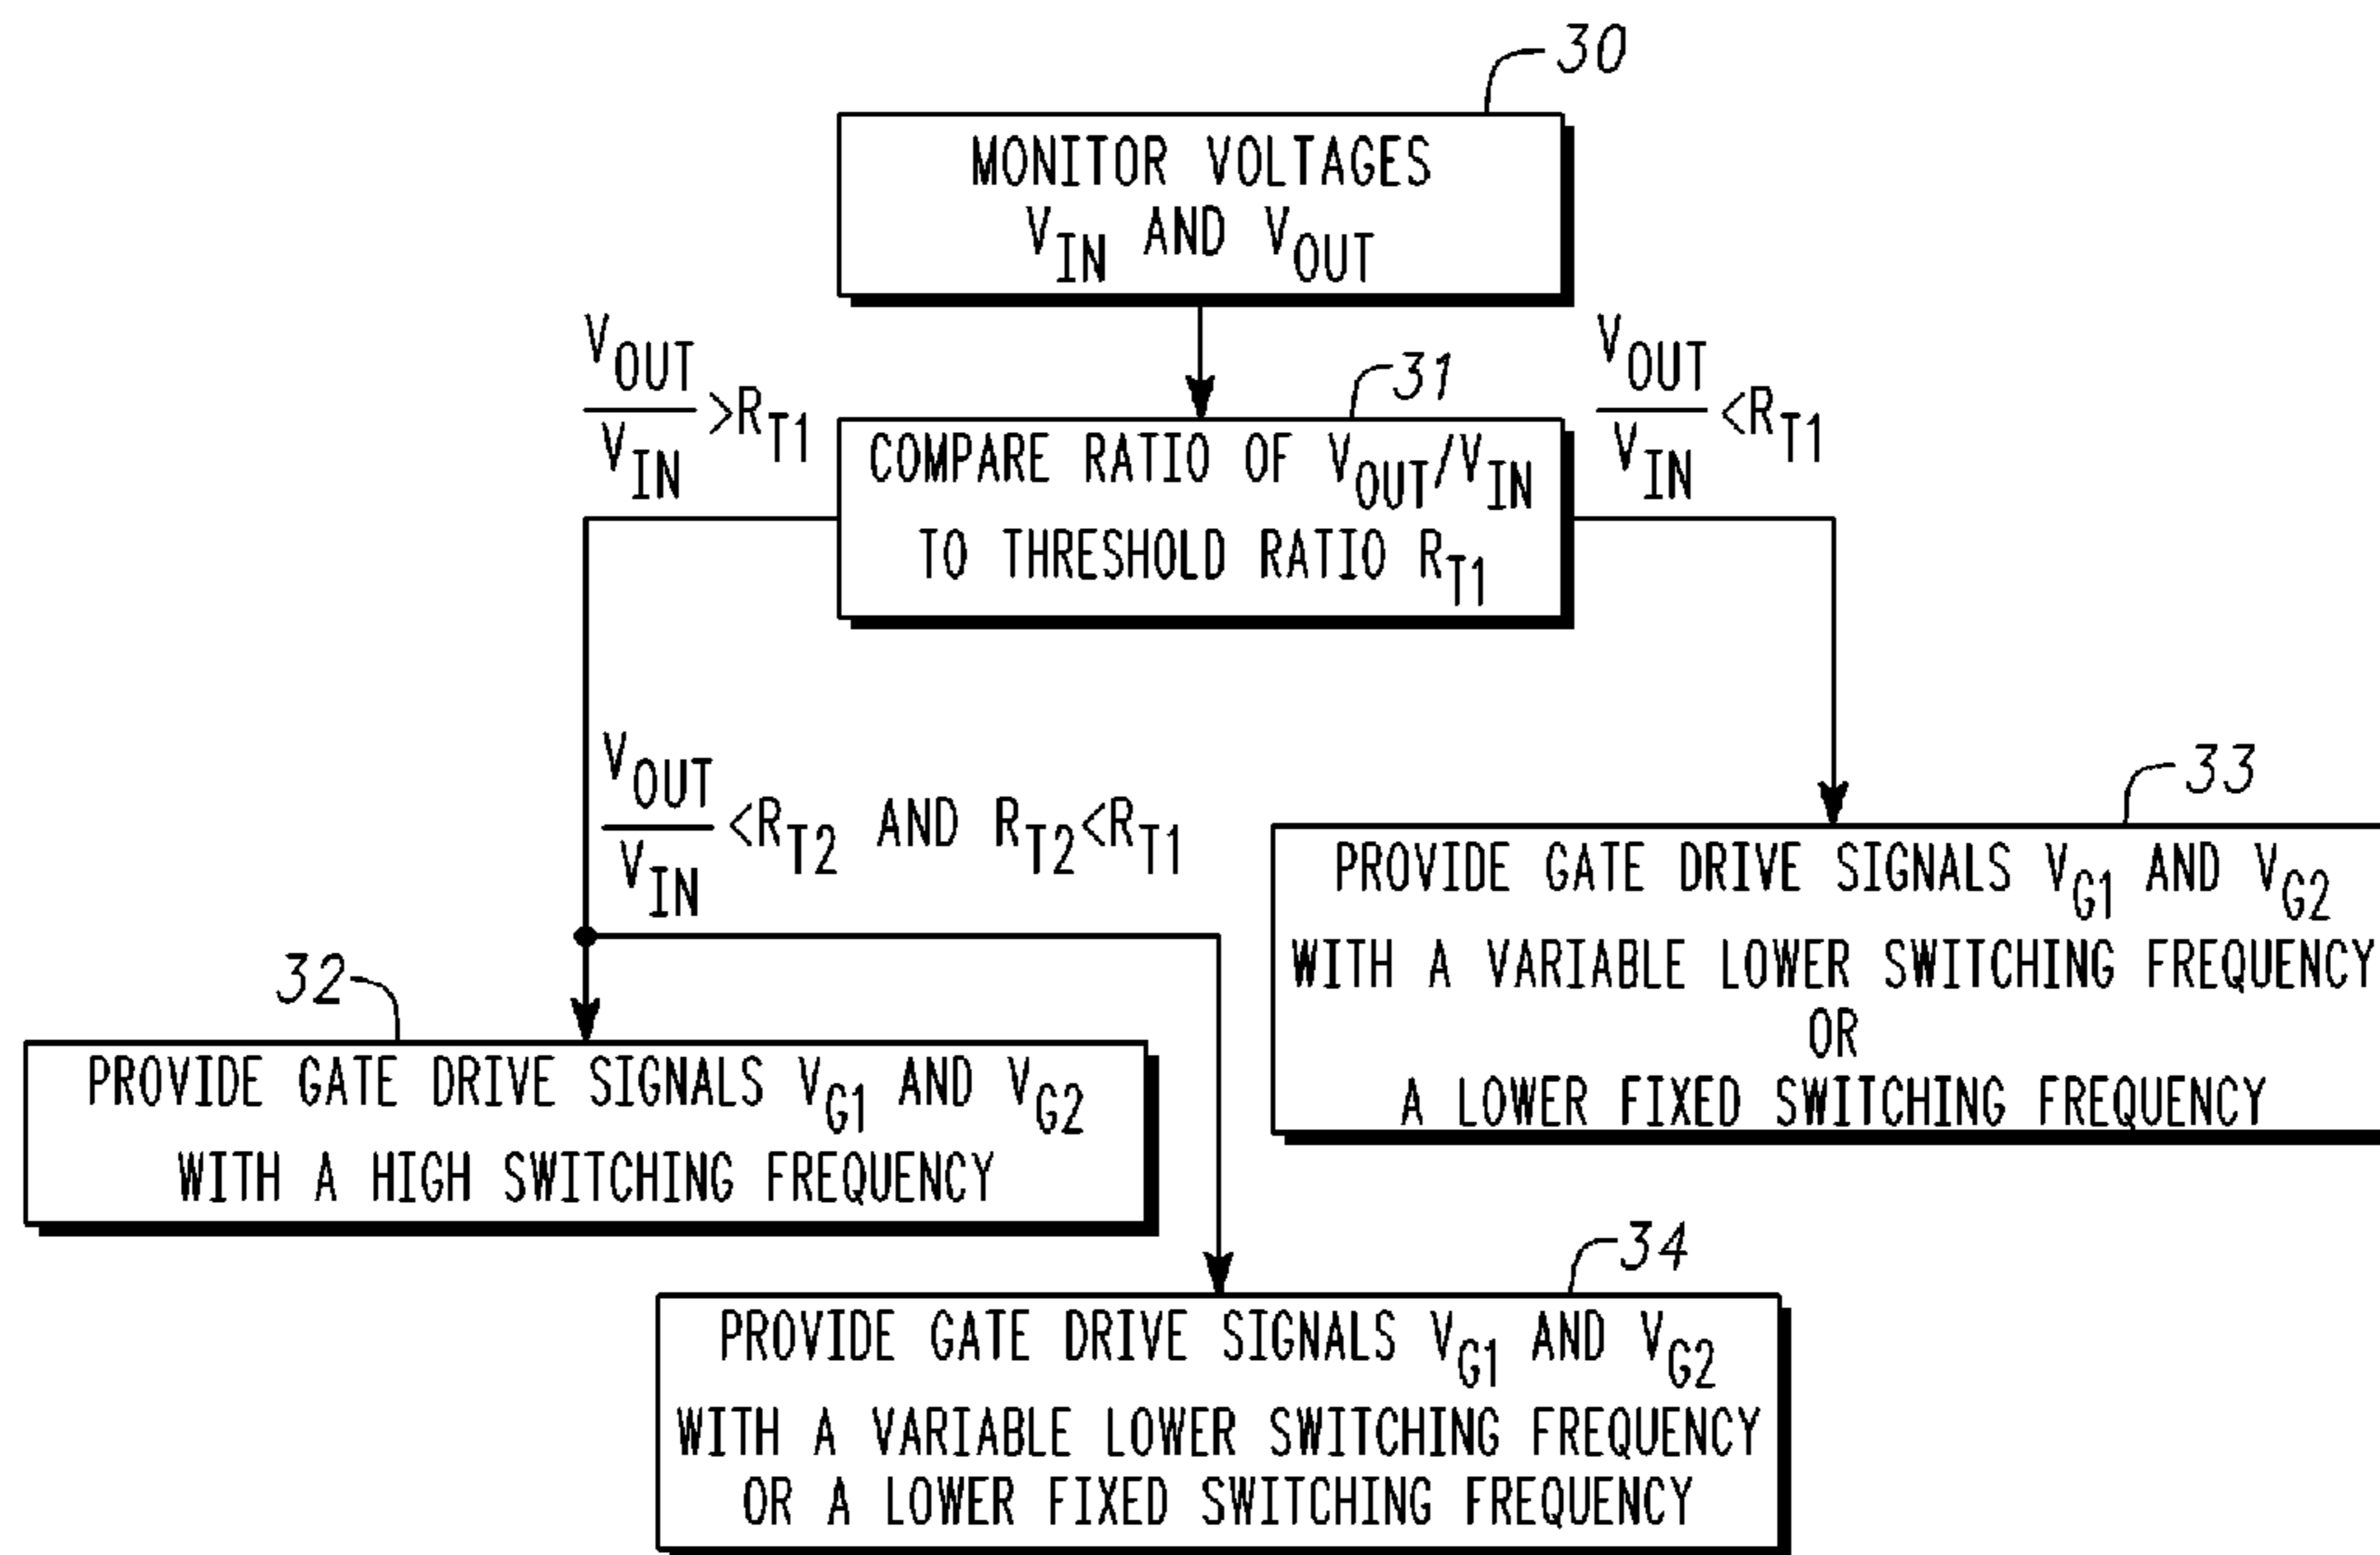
30

MONITOR VOLTAGES $V_{IN}$ AND $V_{OUT}$

31

COMPARE RATIO OF $V_{OUT}/V_{IN}$ TO THRESHOLD RATIO $R_{T1}$

$\frac{V_{OUT}}{V_{IN}} > R_{T1}$

$\frac{V_{OUT}}{V_{IN}} < R_{T1}$

$\frac{V_{OUT}}{V_{IN}} < R_{T2}$ AND $R_{T2} < R_{T1}$

33

PROVIDE GATE DRIVE SIGNALS $V_{G1}$ AND $V_{G2}$ WITH A VARIABLE LOWER SWITCHING FREQUENCY OR A LOWER FIXED SWITCHING FREQUENCY

32

PROVIDE GATE DRIVE SIGNALS $V_{G1}$ AND $V_{G2}$ WITH A HIGH SWITCHING FREQUENCY

34

PROVIDE GATE DRIVE SIGNALS $V_{G1}$ AND $V_{G2}$ WITH A VARIABLE LOWER SWITCHING FREQUENCY OR A LOWER FIXED SWITCHING FREQUENCY